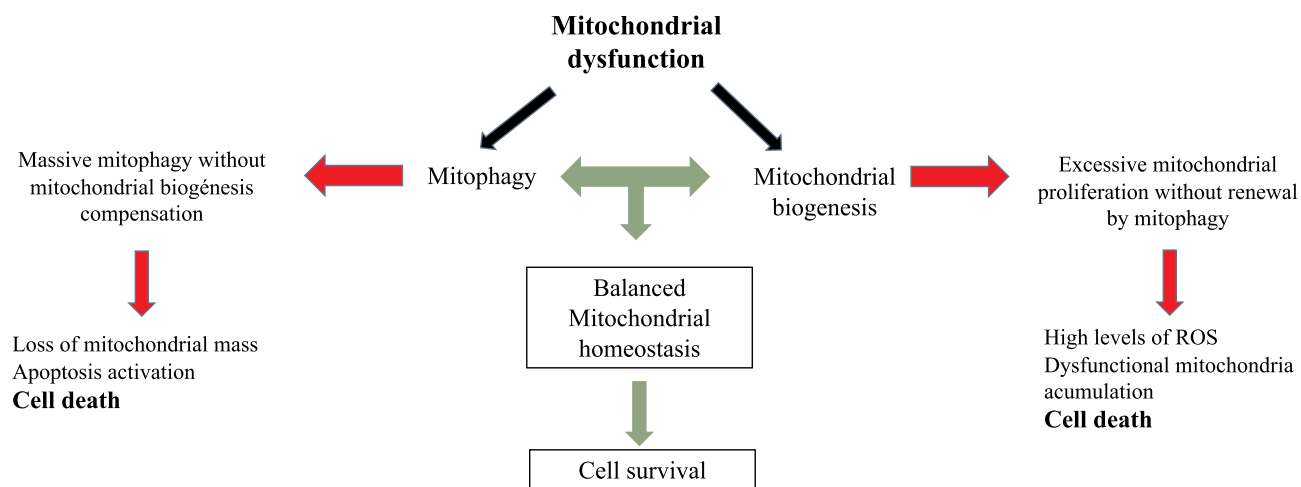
Mitochondrial dysfunction

Massive mitophagy without mitochondrial biogénesis compensation

Mitophagy

Mitochondrial biogenesis

Excessive mitochondrial proliferation without renewal by mitophagy

Balanced Mitochondrial homeostasis

Loss of mitochondrial mass
Apoptosis activation
**Cell death**

High levels of ROS
Dysfunctional mitochondria acumulation
**Cell death**

Cell survival